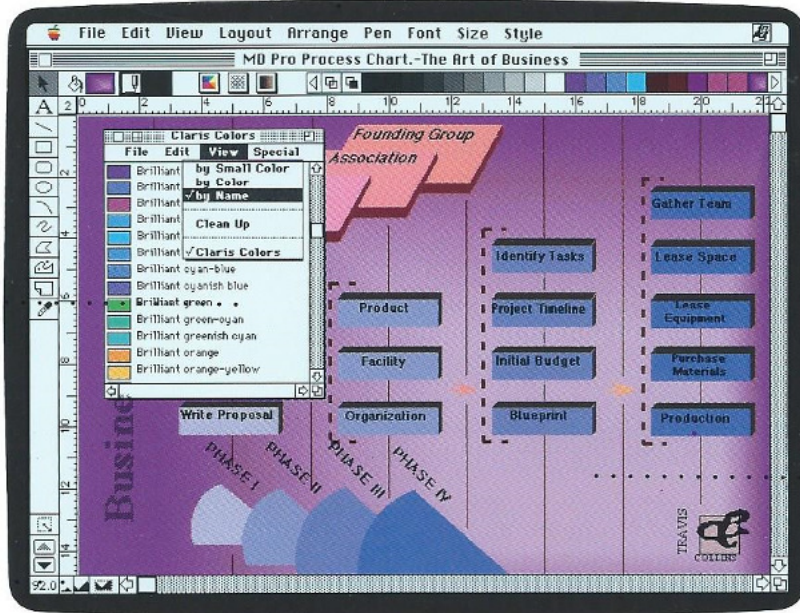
File Edit View Layout Arrange Pen Font Size Style

MD Pro Process Chart.-The Art of Business

A

2 4 6 8 10 12 14 16 18 20 22

Claris Colors

File Edit View Special

by Small Color
by Color
✓by Name

Clean Up

✓Claris Colors

Brilliant
Brilliant
Brilliant
Brilliant
Brilliant
Brilliant
Brilliant cyan-blue
Brilliant cyanish blue
Brilliant green
Brilliant green-cyan
Brilliant greenish cyan
Brilliant orange
Brilliant orange-yellow

Founding Group

Association

Product

Facility

Organization

Write Proposal

Identify Tasks

Project Timeline

Initial Budget

Blueprint

Gather Team

Lease Space

Lease Equipment

Purchase Materials

Production

PHASE I

PHASE II

PHASE III

PHASE IV

Busine

TRAVIS

COLLINS

92.0